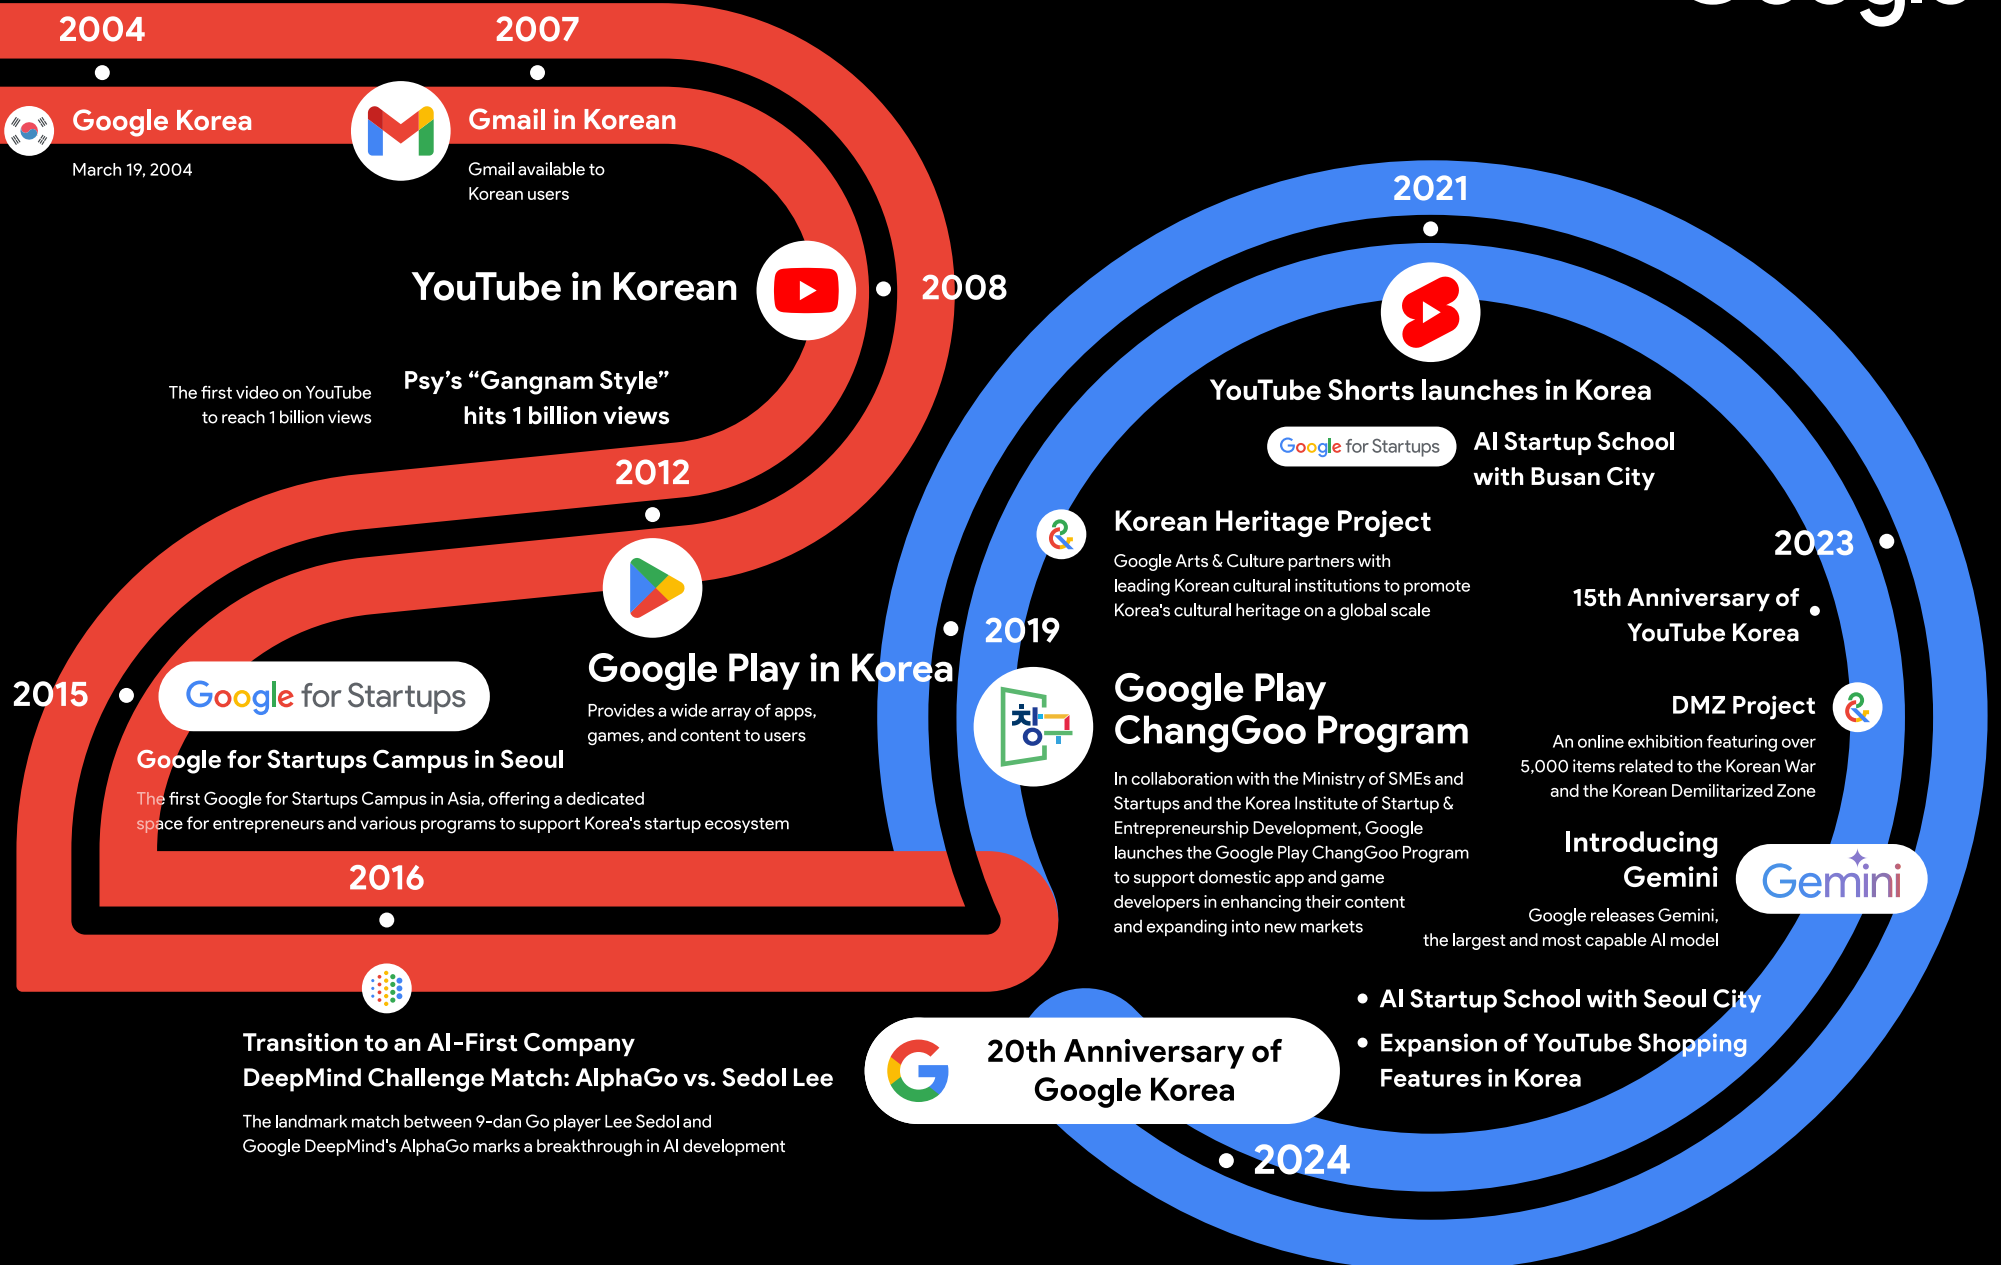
2004

2007

Google Korea

March 19, 2004

Gmail in Korean

Gmail available to Korean users

YouTube in Korean

2008

The first video on YouTube to reach 1 billion views

Psy's "Gangnam Style" hits 1 billion views

2012

Google Play in Korea

Provides a wide array of apps, games, and content to users

2015

Google for Startups

Google for Startups Campus in Seoul

The first Google for Startups Campus in Asia, offering a dedicated space for entrepreneurs and various programs to support Korea's startup ecosystem

2016

Transition to an AI-First Company
DeepMind Challenge Match: AlphaGo vs. Sedol Lee

The landmark match between 9-dan Go player Lee Sedol and Google DeepMind's AlphaGo marks a breakthrough in AI development

2019

Google Play ChangGoo Program

창구

In collaboration with the Ministry of SMEs and Startups and the Korea Institute of Startup & Entrepreneurship Development, Google launches the Google Play ChangGoo Program to support domestic app and game developers in enhancing their content and expanding into new markets

Korean Heritage Project

Google Arts & Culture partners with leading Korean cultural institutions to promote Korea's cultural heritage on a global scale

2021

YouTube Shorts launches in Korea

Google for Startups

AI Startup School with Busan City

2023

15th Anniversary of YouTube Korea

DMZ Project

An online exhibition featuring over 5,000 items related to the Korean War and the Korean Demilitarized Zone

Introducing Gemini

Gemini

Google releases Gemini, the largest and most capable AI model

20th Anniversary of Google Korea

AI Startup School with Seoul City

Expansion of YouTube Shopping Features in Korea

2024